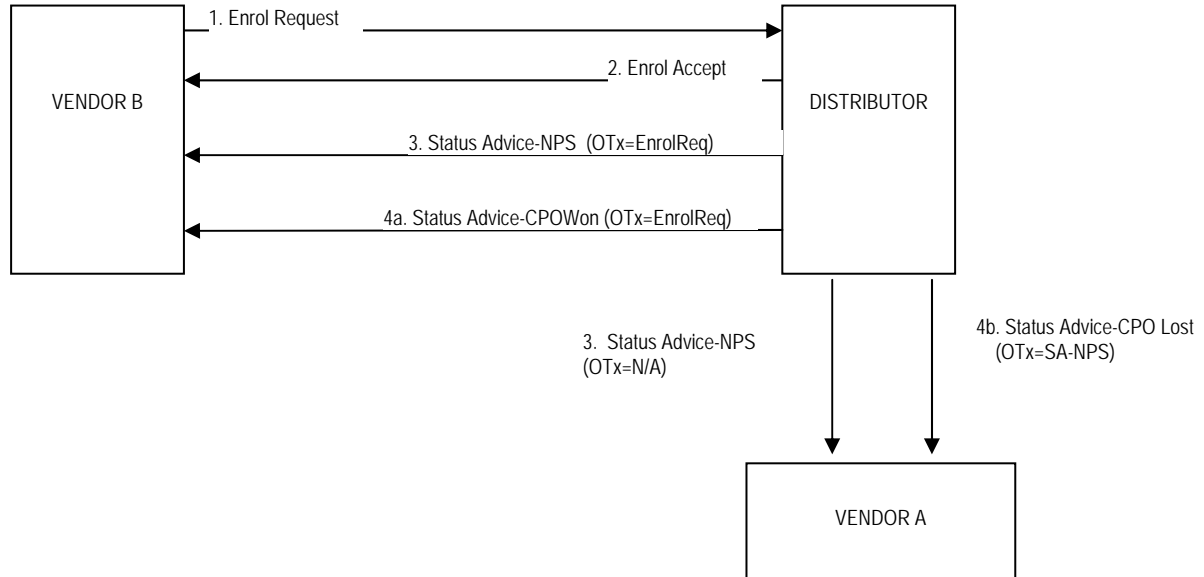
1. Enrol Request

2. Enrol Accept

VENDOR B

DISTRIBUTOR

3. Status Advice-NPS (OTx=EnrolReq)

4a. Status Advice-CPOWon (OTx=EnrolReq)

3. Status Advice-NPS (OTx=N/A)

4b. Status Advice-CPO Lost (OTx=SA-NPS)

VENDOR A